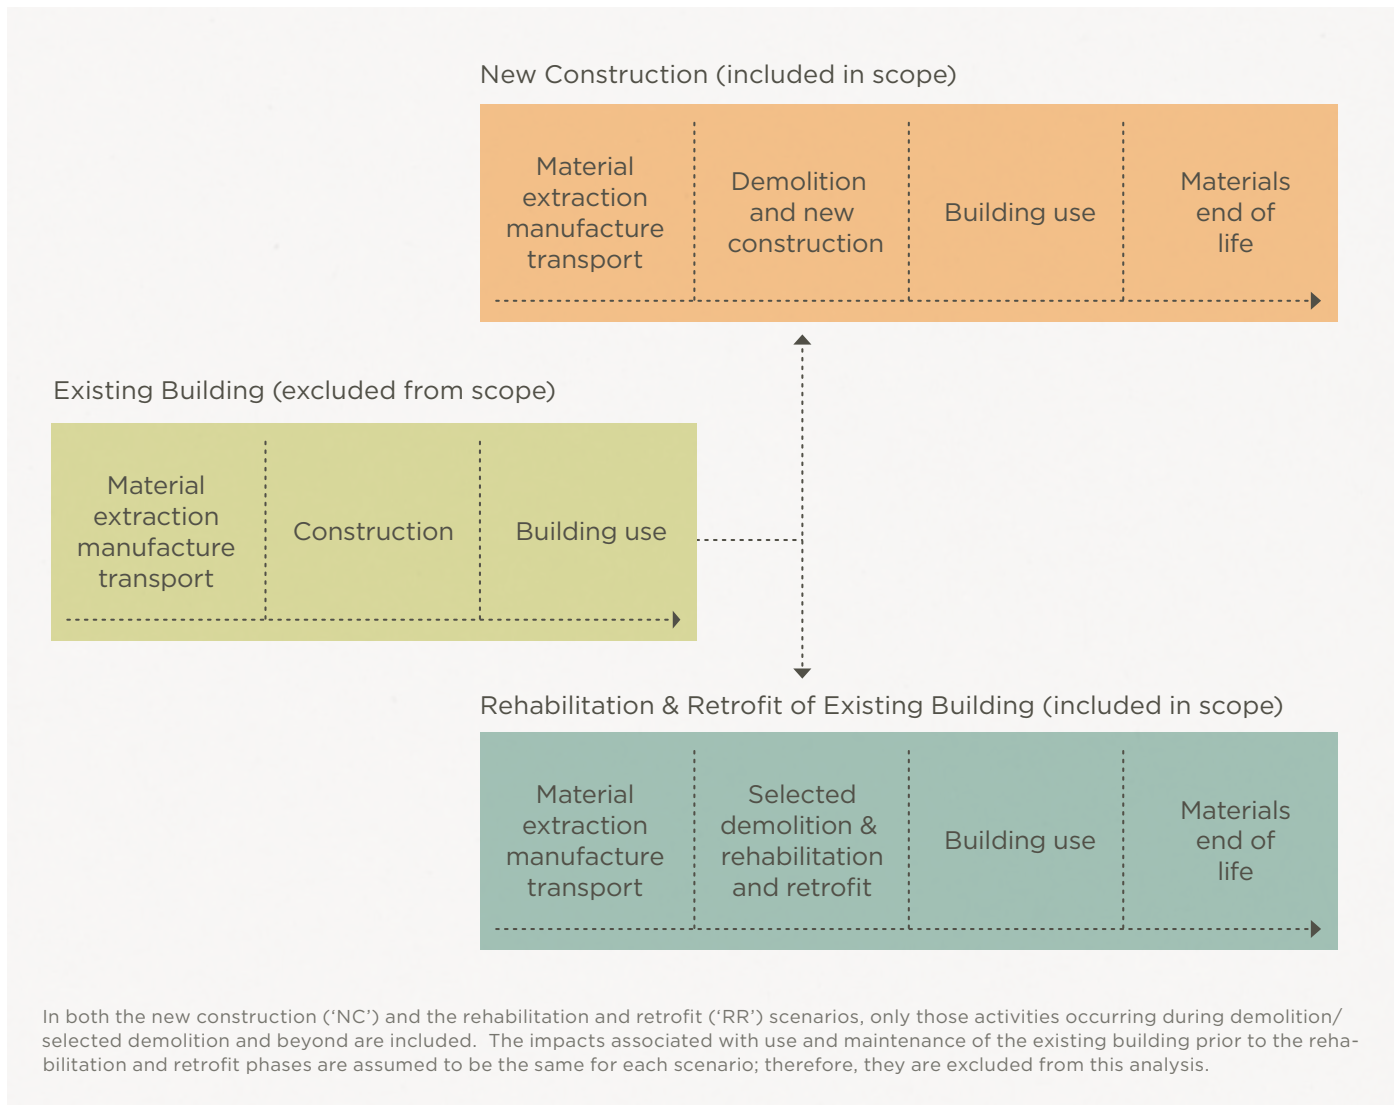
New Construction (included in scope)

Material extraction manufacture transport

Demolition and new construction

Building use

Materials end of life

Existing Building (excluded from scope)

Material extraction manufacture transport

Construction

Building use

Rehabilitation & Retrofit of Existing Building (included in scope)

Material extraction manufacture transport

Selected demolition & rehabilitation and retrofit

Building use

Materials end of life

In both the new construction ('NC') and the rehabilitation and retrofit ('RR') scenarios, only those activities occurring during demolition/ selected demolition and beyond are included. The impacts associated with use and maintenance of the existing building prior to the rehabilitation and retrofit phases are assumed to be the same for each scenario; therefore, they are excluded from this analysis.